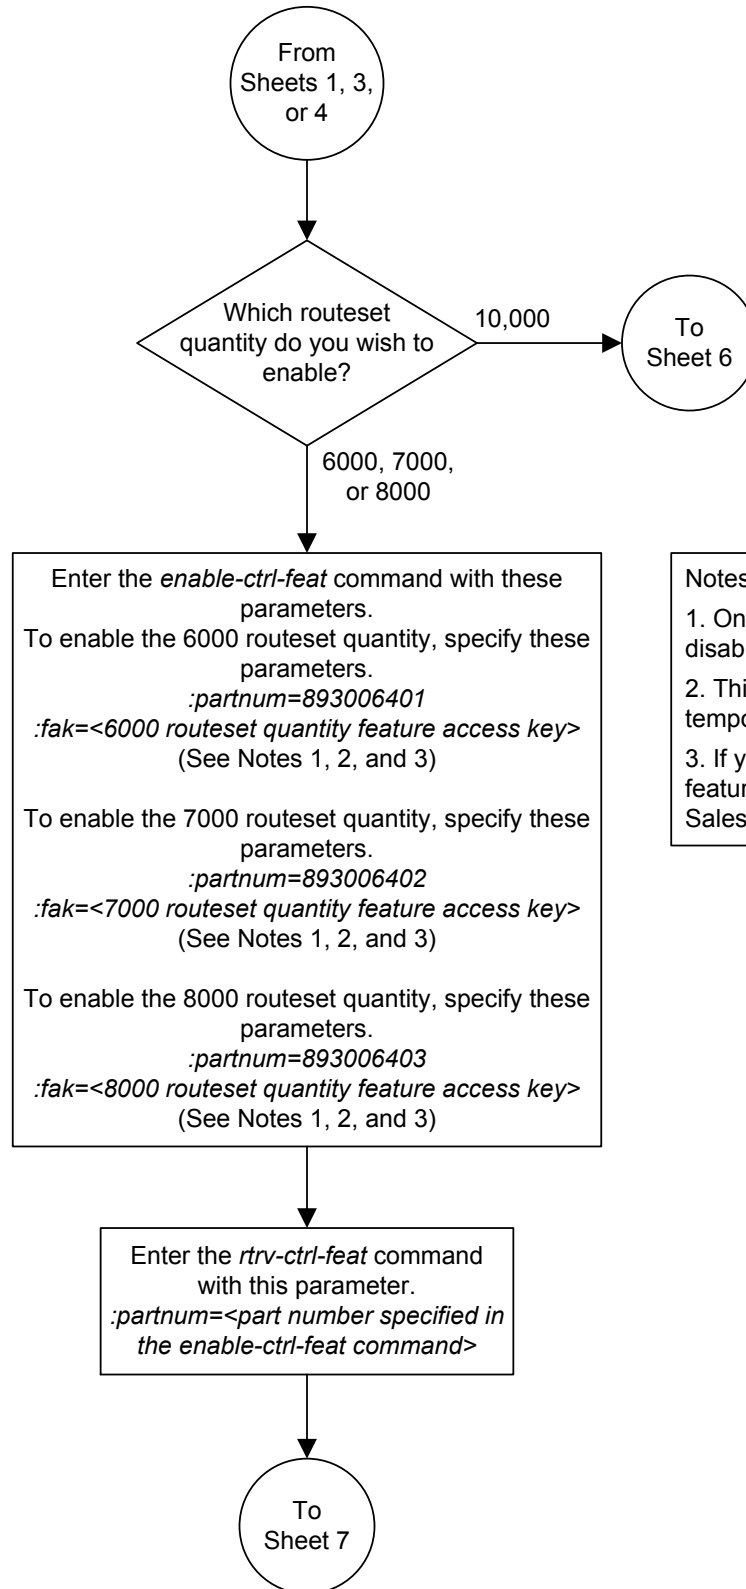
From Sheets 1, 3, or 4

Which routeset quantity do you wish to enable?

10,000

To Sheet 6

6000, 7000, or 8000

Enter the *enable-ctrl-feat* command with these parameters.
To enable the 6000 routeset quantity, specify these parameters.
*:partnum=893006401*
*:fak=<6000 routeset quantity feature access key>*
(See Notes 1, 2, and 3)

To enable the 7000 routeset quantity, specify these parameters.
*:partnum=893006402*
*:fak=<7000 routeset quantity feature access key>*
(See Notes 1, 2, and 3)

To enable the 8000 routeset quantity, specify these parameters.
*:partnum=893006403*
*:fak=<8000 routeset quantity feature access key>*
(See Notes 1, 2, and 3)

Notes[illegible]

1. On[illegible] disab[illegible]

2. Thi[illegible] temp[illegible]

3. If y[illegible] featu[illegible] Sales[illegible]

Enter the *rtrv-ctrl-feat* command with this parameter.
*:partnum=<part number specified in the enable-ctrl-feat command>*

To Sheet 7